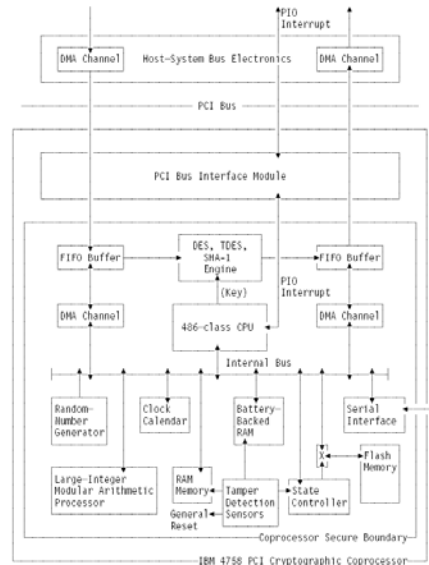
PIO
Interrupt

DMA Channel

Host-System Bus Electronics

DMA Channel

PCI Bus

PCI Bus Interface Module

FIFO Buffer

DES, TDES,
SHA-1
Engine

FIFO Buffer

(Key)

PIO
Interrupt

DMA Channel

486-class CPU

DMA Channel

Internal Bus

Random-
Number
Generator

Clock
Calendar

Battery-
Backed
RAM

Serial
Interface

X

Flash
Memory

Large-Integer
Modular Arithmetic
Processor

RAM
Memory

Tamper
Detection
Sensors

State
Controller

General
Reset

Coprocessor Secure Boundary

IBM 4758 PCI Cryptographic Coprocessor